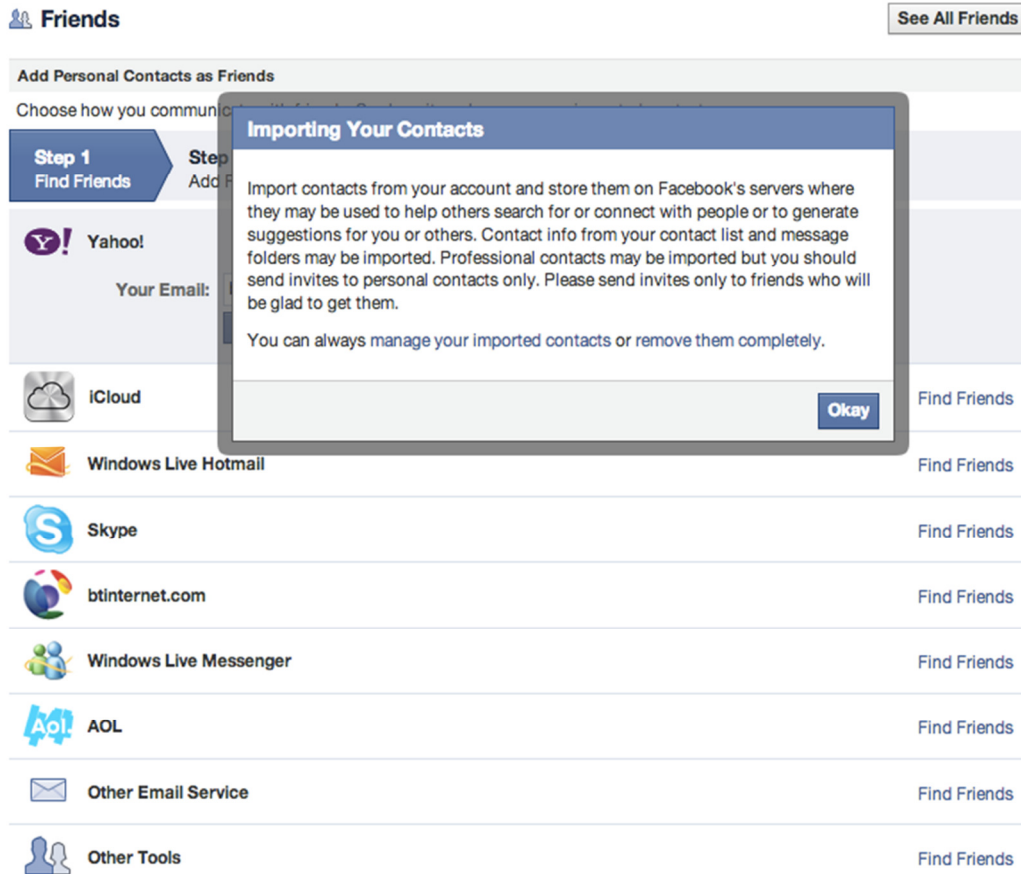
Friends

See All Friends

Add Personal Contacts as Friends

Choose how you communic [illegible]

Step 1
Find Friends

Step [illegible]
Add F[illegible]

Yahoo!

Your Email:

Importing Your Contacts

Import contacts from your account and store them on Facebook's servers where they may be used to help others search for or connect with people or to generate suggestions for you or others. Contact info from your contact list and message folders may be imported. Professional contacts may be imported but you should send invites to personal contacts only. Please send invites only to friends who will be glad to get them.

You can always manage your imported contacts or remove them completely.

Okay

iCloud
Find Friends

Windows Live Hotmail
Find Friends

Skype
Find Friends

btinternet.com
Find Friends

Windows Live Messenger
Find Friends

Aol.

AOL
Find Friends

Other Email Service
Find Friends

Other Tools
Find Friends